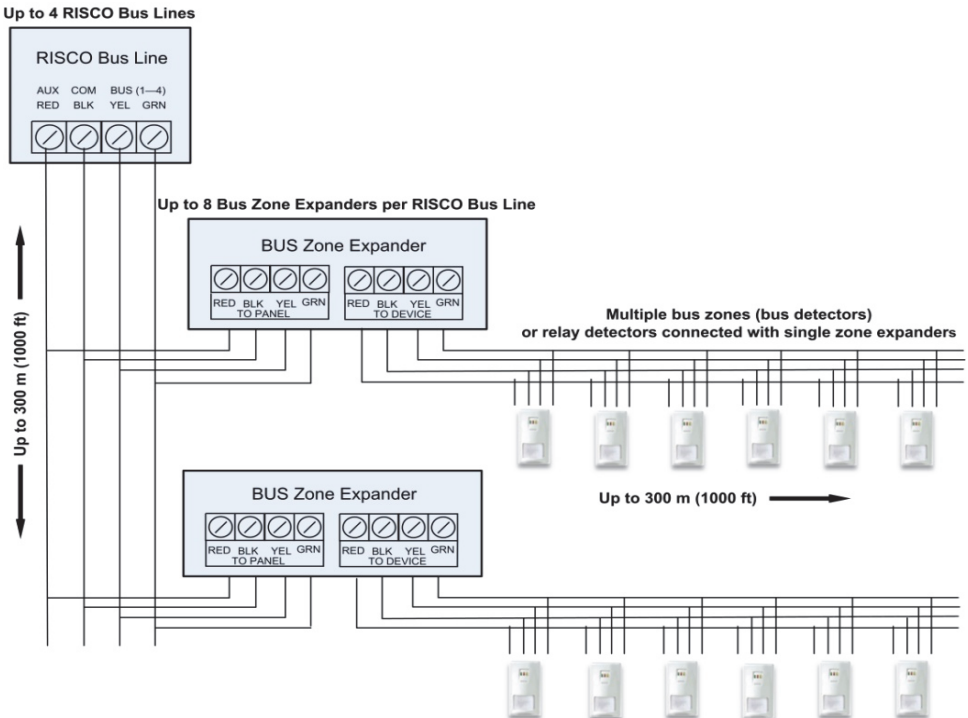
Up to 4 RISCO Bus Lines

RISCO Bus Line

AUX RED
COM BLK
BUS (1—4) YEL GRN

Up to 8 Bus Zone Expanders per RISCO Bus Line

BUS Zone Expander

RED BLK YEL GRN
TO PANEL

RED BLK YEL GRN
TO DEVICE

Multiple bus zones (bus detectors) or relay detectors connected with single zone expanders

Up to 300 m (1000 ft)

Up to 300 m (1000 ft)

BUS Zone Expander

RED BLK YEL GRN
TO PANEL

RED BLK YEL GRN
TO DEVICE